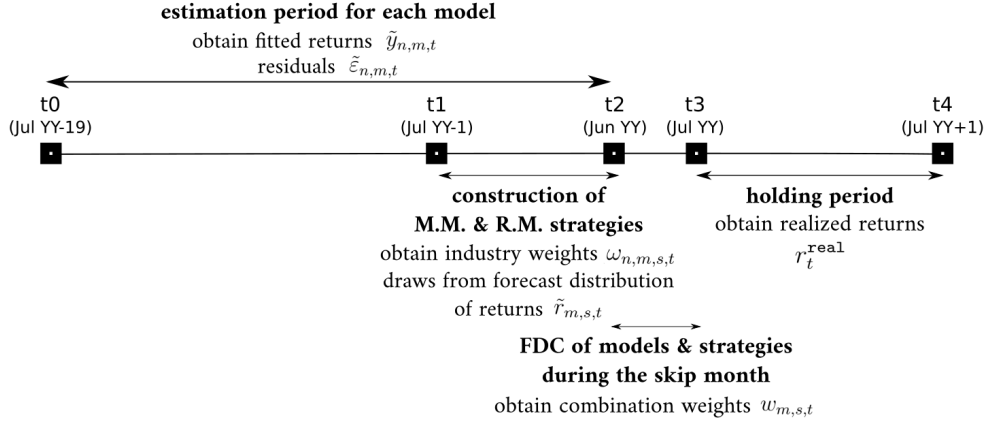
estimation period for each model
obtain fitted returns $\tilde{y}_{n,m,t}$
residuals $\tilde{\varepsilon}_{n,m,t}$

t0
(Jul YY-19)

t1
(Jul YY-1)

t2
(Jun YY)

t3
(Jul YY)

t4
(Jul YY+1)

construction of
M.M. & R.M. strategies
obtain industry weights $\omega_{n,m,s,t}$
draws from forecast distribution
of returns $\tilde{r}_{m,s,t}$

holding period
obtain realized returns
$r_t^{\texttt{real}}$

FDC of models & strategies
during the skip month
obtain combination weights $w_{m,s,t}$